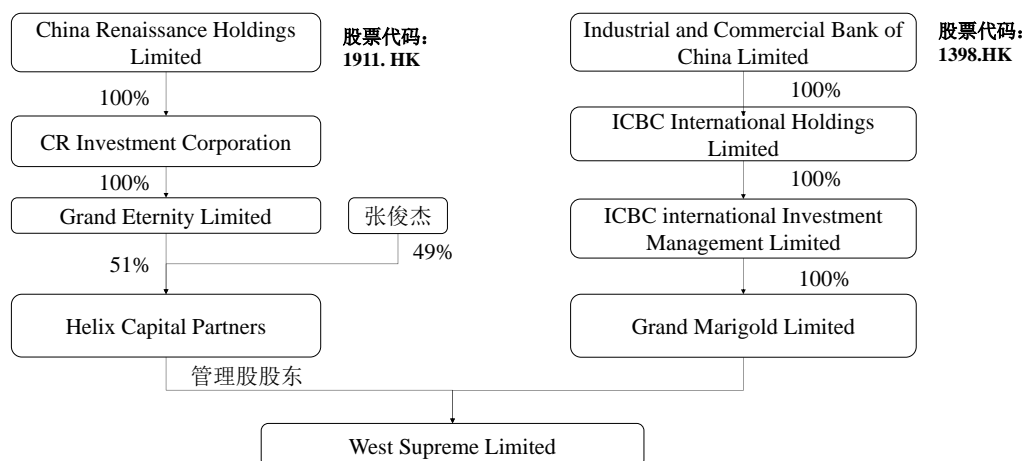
China Renaissance Holdings Limited

股票代码：1911. HK

100%

CR Investment Corporation

100%

Grand Eternity Limited

张俊杰

51%

49%

Helix Capital Partners

管理股股东

Industrial and Commercial Bank of China Limited

股票代码：1398.HK

100%

ICBC International Holdings Limited

100%

ICBC international Investment Management Limited

100%

Grand Marigold Limited

West Supreme Limited